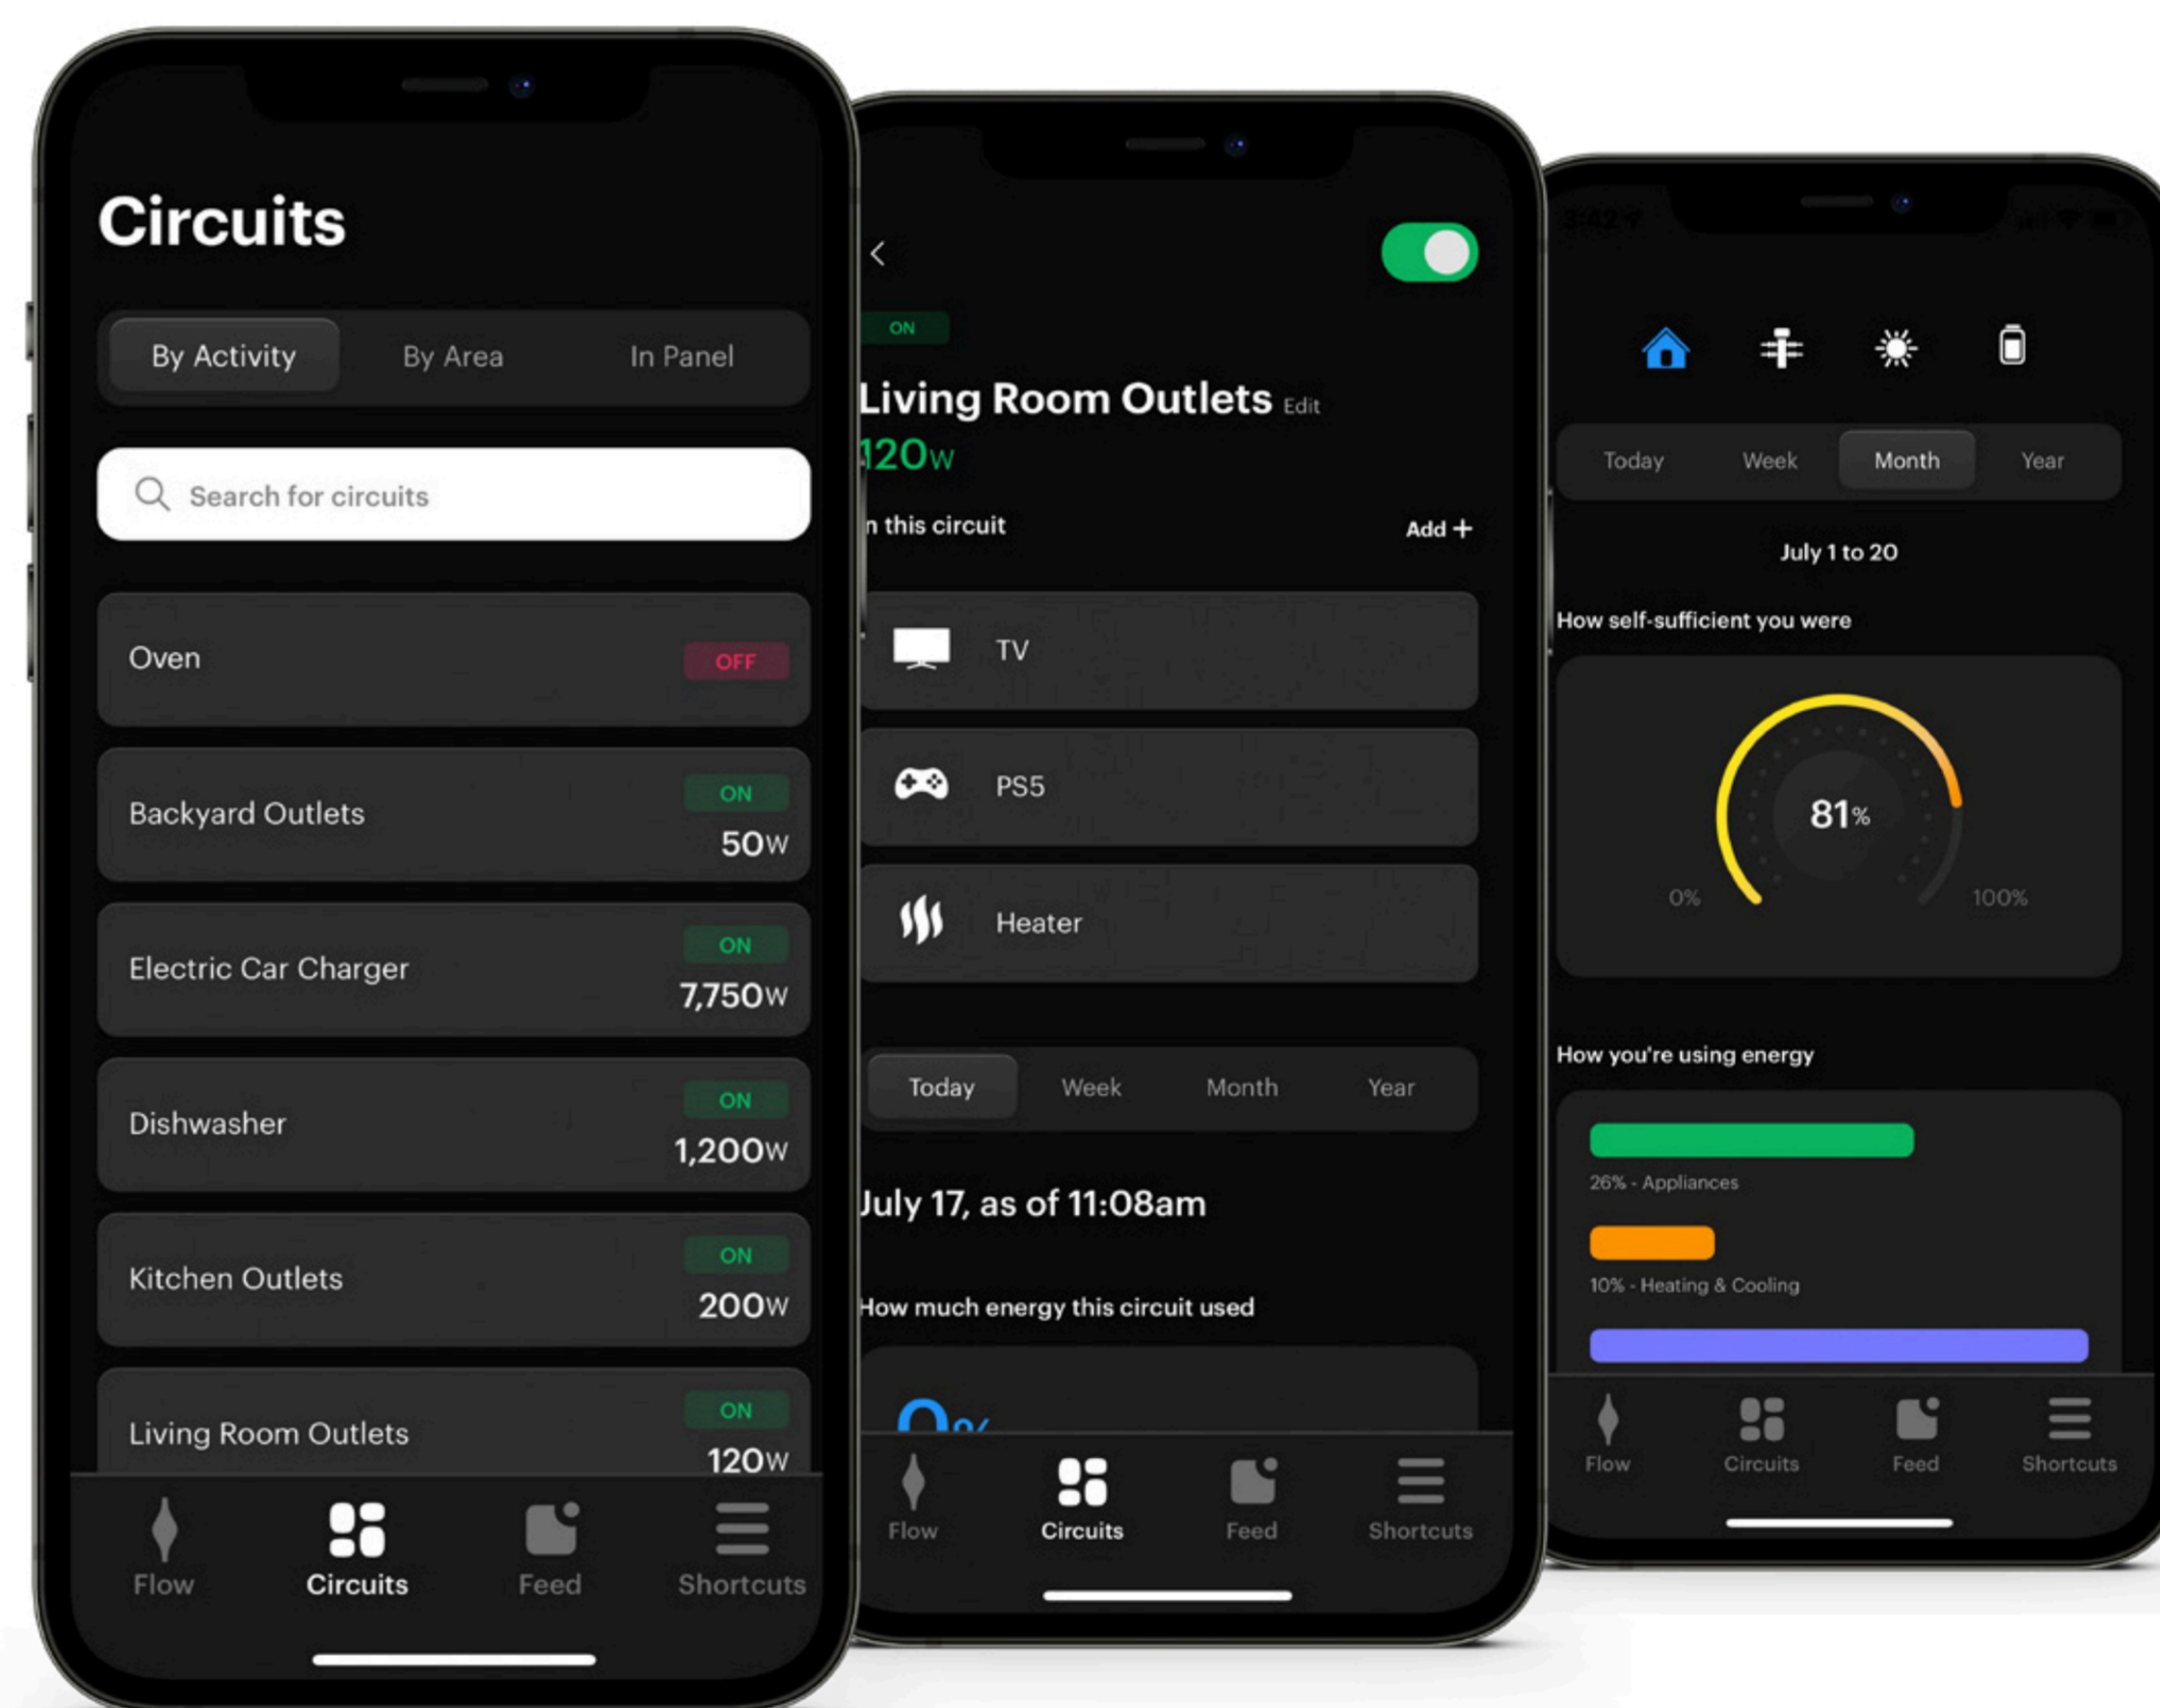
Circuits

By Activity
By Area
In Panel

Search for circuits

Oven
OFF

Backyard Outlets
ON
50W

Electric Car Charger
ON
7,750W

Dishwasher
ON
1,200W

Kitchen Outlets
ON
200W

Living Room Outlets
ON
120W

Flow
Circuits
Feed
Shortcuts

ON
Living Room Outlets Edit
120W
n this circuit
Add +

TV
PS5
Heater

Today
Week
Month
Year

July 17, as of 11:08am

How much energy this circuit used

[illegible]

Flow
Circuits
Feed
Shortcuts

Today
Week
Month
Year

July 1 to 20

How self-sufficient you were

81%
0%
100%

How you're using energy

26% - Appliances
10% - Heating & Cooling

Flow
Circuits
Feed
Shortcuts